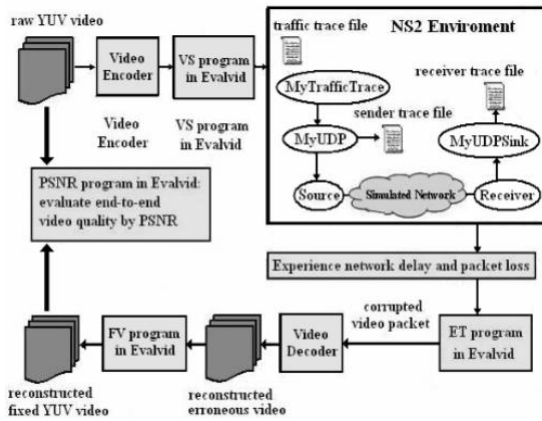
raw YUV video

Video Encoder

VS program in Evalvid

Video Encoder

VS program in Evalvid

traffic trace file

NS2 Enviroment

MyTrafficTrace

receiver trace file

sender trace file

MyUDP

MyUDPSink

Source

Simulated Network

Receiver

PSNR program in Evalvid: evaluate end-to-end video quality by PSNR

Experience network delay and packet loss

corrupted video packet

FV program in Evalvid

Video Decoder

ET program in Evalvid

reconstructed fixed YUV video

reconstructed erroneous video